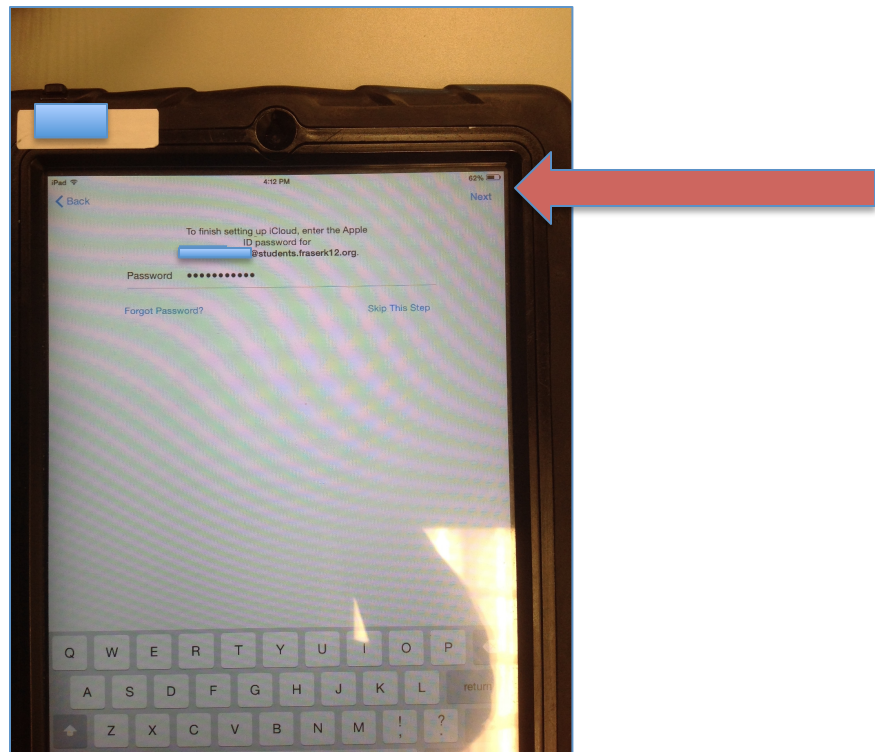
iPad

4:12 PM

62%

Back

Next

To finish setting up iCloud, enter the Apple ID password for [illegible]@students.fraserk12.org.

Password ●●●●●●●●●●●

Forgot Password?

Skip This Step

Q W E R T Y U I O P

A S D F G H J K L return

Z X C V B N M ! ?